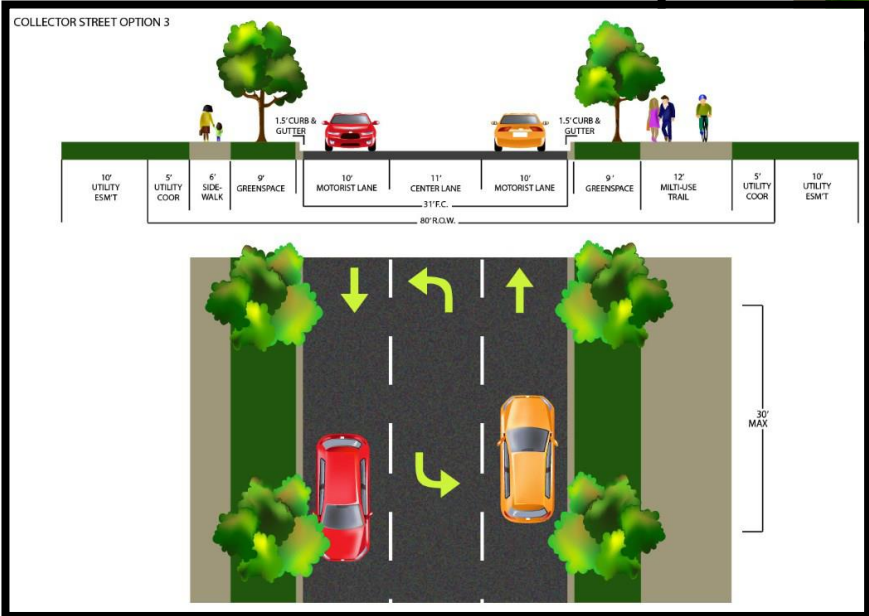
COLLECTOR STREET OPTION 3

1.5' CURB & GUTTER

1.5' CURB & GUTTER

| 10' UTILITY ESM'T | 5' UTILITY COOR | 6' SIDE-WALK | 9' GREENSPACE | 10' MOTORIST LANE | 11' CENTER LANE | 10' MOTORIST LANE | 9' GREENSPACE | 12' MILTI-USE TRAIL | 5' UTILITY COOR | 10' UTILITY ESM'T |
|---|---|---|---|---|---|---|---|---|---|---|

31' F.C.

80' R.O.W.

30' MAX